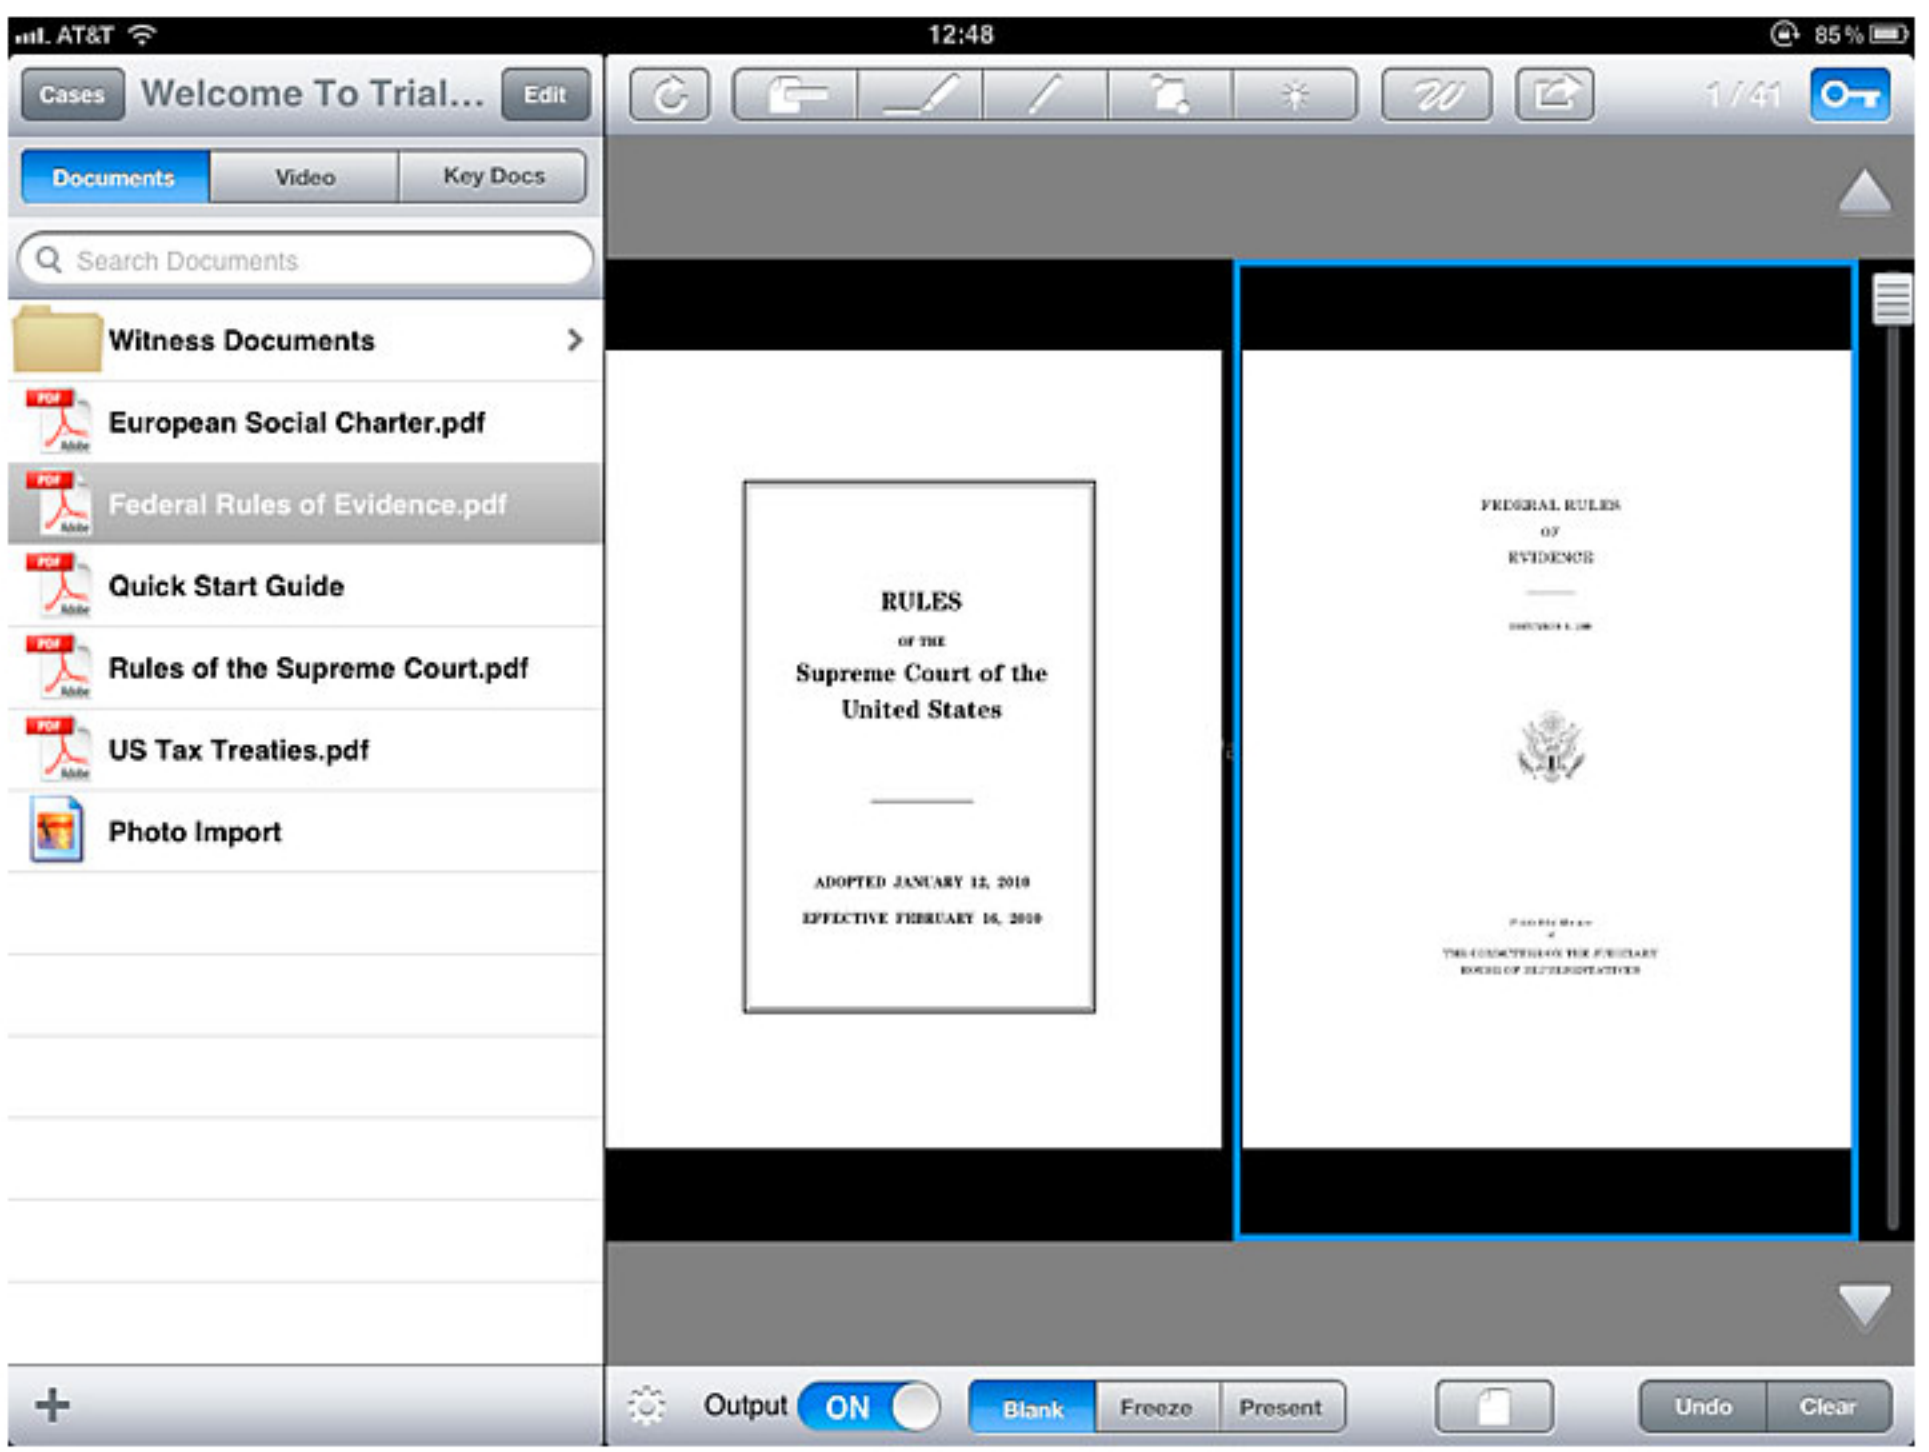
AT&T 12:48 85 %

Cases Welcome To Trial... Edit

1/41

Documents Video Key Docs

Search Documents

Witness Documents

European Social Charter.pdf

Federal Rules of Evidence.pdf

Quick Start Guide

Rules of the Supreme Court.pdf

US Tax Treaties.pdf

Photo Import

RULES

OF THE

Supreme Court of the United States

ADOPTED JANUARY 12, 2010

EFFECTIVE FEBRUARY 16, 2010

FEDERAL RULES

OF

EVIDENCE

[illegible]

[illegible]

THE COMMITTEE ON THE JUDICIARY
HOUSE OF REPRESENTATIVES

Output ON Blank Freeze Present Undo Clear